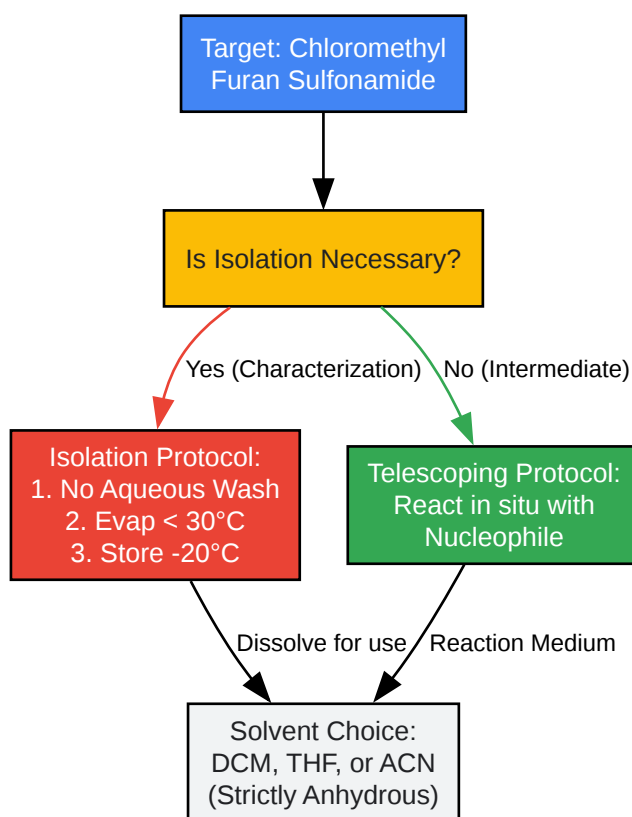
Target: Chloromethyl Furan Sulfonamide

Is Isolation Necessary?

Yes (Characterization)

No (Intermediate)

Isolation Protocol:
1. No Aqueous Wash
2. Evap < 30°C
3. Store -20°C

Telescoping Protocol: React in situ with Nucleophile

Dissolve for use

Reaction Medium

Solvent Choice: DCM, THF, or ACN (Strictly Anhydrous)